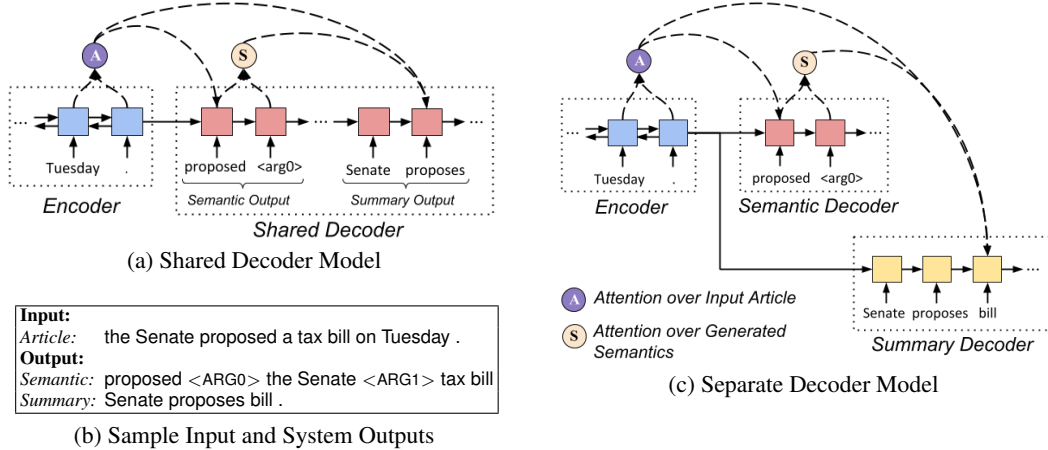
A

S

...

...

...

Tuesday

.

proposed

<arg0>

Senate

proposes

Semantic Output

Summary Output

Encoder

Shared Decoder

(a) Shared Decoder Model

| **Input:** | |
|---|---|
| *Article:* | the Senate proposed a tax bill on Tuesday . |
| **Output:** | |
| *Semantic:* | proposed <ARG0> the Senate <ARG1> tax bill |
| *Summary:* | Senate proposes bill . |

(b) Sample Input and System Outputs

A

S

...

...

Tuesday

.

proposed

<arg0>

Encoder

Semantic Decoder

...

Senate

proposes

bill

Summary Decoder

A Attention over Input Article

S Attention over Generated Semantics

(c) Separate Decoder Model